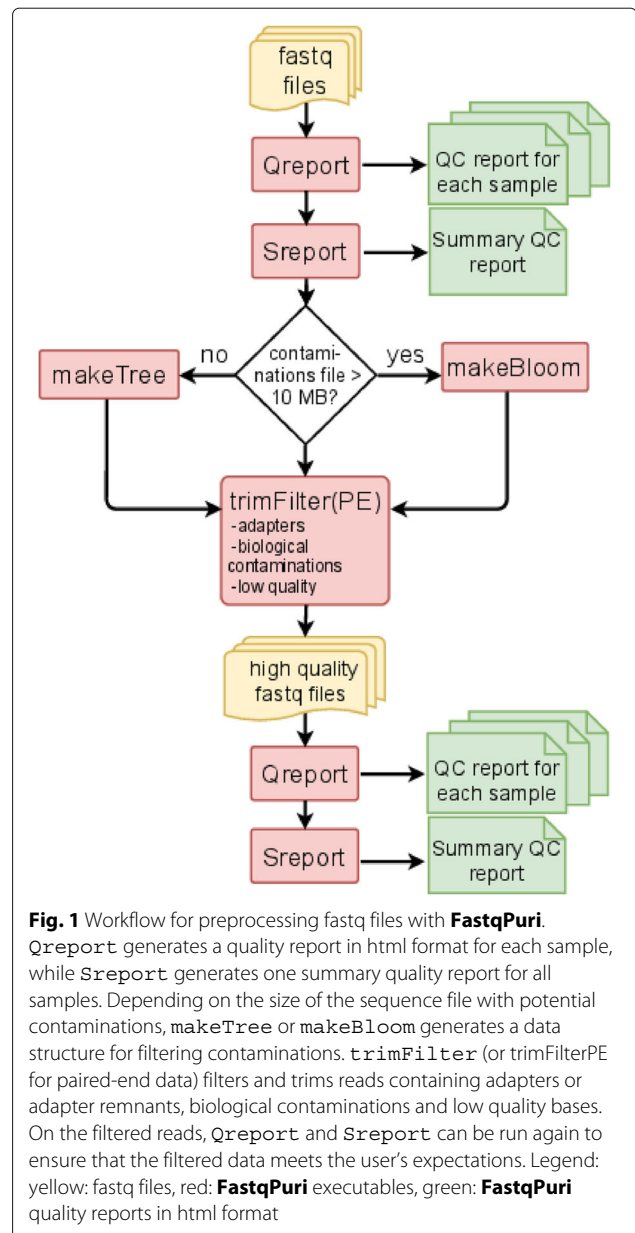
fastq files

Qreport

QC report for each sample

Sreport

Summary QC report

no

contaminations file > 10 MB?

yes

makeTree

makeBloom

trimFilter(PE)
-adapters
-biological contaminations
-low quality

high quality fastq files

Qreport

QC report for each sample

Sreport

Summary QC report

**Fig. 1** Workflow for preprocessing fastq files with **FastqPuri**. Qreport generates a quality report in html format for each sample, while Sreport generates one summary quality report for all samples. Depending on the size of the sequence file with potential contaminations, makeTree or makeBloom generates a data structure for filtering contaminations. trimFilter (or trimFilterPE for paired-end data) filters and trims reads containing adapters or adapter remnants, biological contaminations and low quality bases. On the filtered reads, Qreport and Sreport can be run again to ensure that the filtered data meets the user's expectations. Legend: yellow: fastq files, red: **FastqPuri** executables, green: **FastqPuri** quality reports in html format